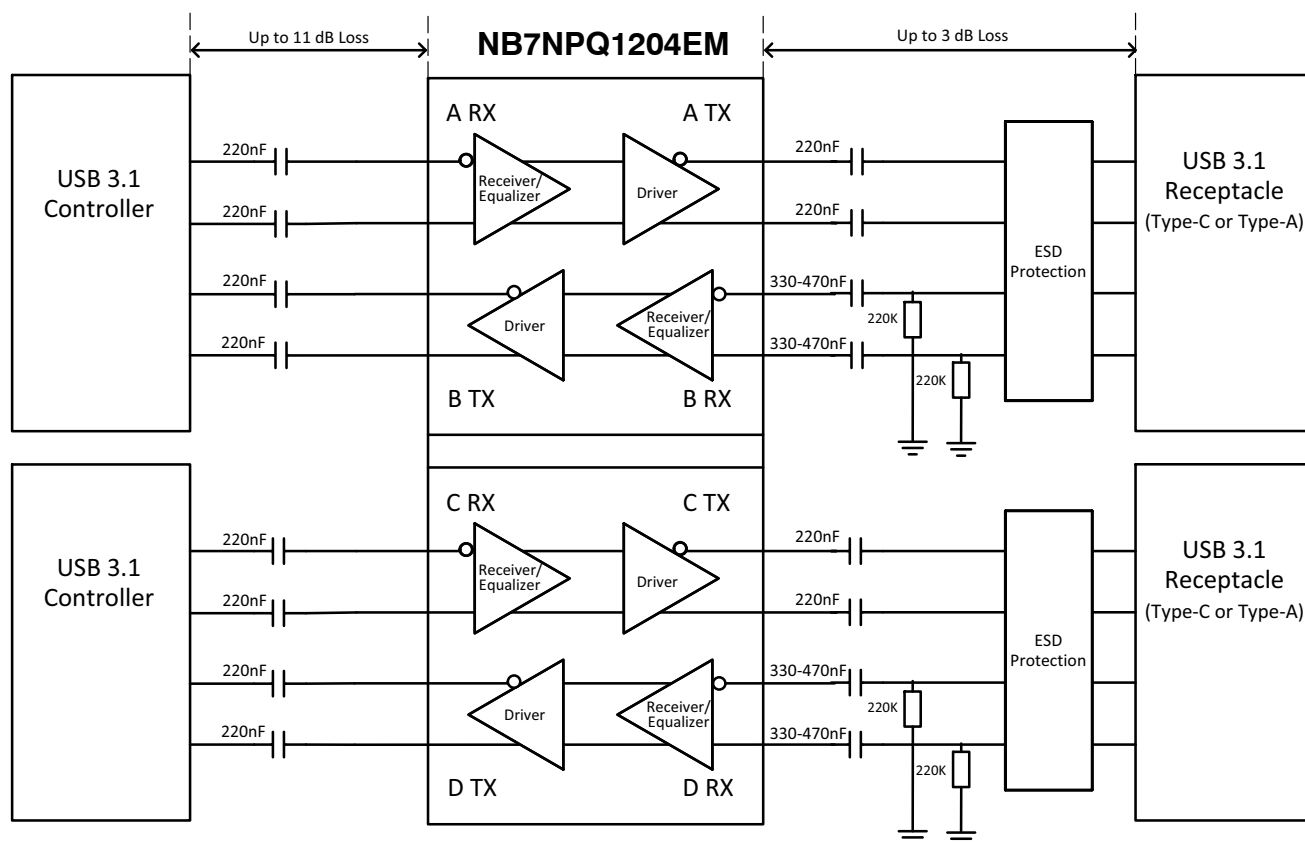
Up to 11 dB Loss

NB7NPQ1204EM

Up to 3 dB Loss

USB 3.1 Controller

A RX

A TX

220nF

220nF

220nF

220nF

Receiver/ Equalizer

Driver

Driver

Receiver/ Equalizer

220nF

220nF

330-470nF

330-470nF

220K

220K

B TX

B RX

ESD Protection

USB 3.1 Receptacle (Type-C or Type-A)

USB 3.1 Controller

C RX

C TX

220nF

220nF

220nF

220nF

Receiver/ Equalizer

Driver

Driver

Receiver/ Equalizer

220nF

220nF

330-470nF

330-470nF

220K

220K

D TX

D RX

ESD Protection

USB 3.1 Receptacle (Type-C or Type-A)